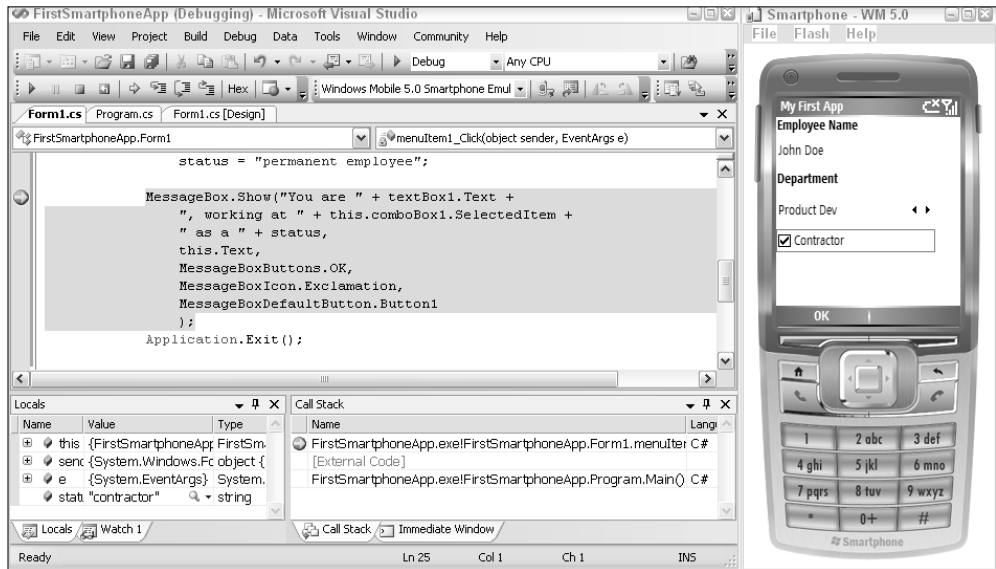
FirstSmartphoneApp (Debugging) - Microsoft Visual Studio

File Edit View Project Build Debug Data Tools Window Community Help

Debug Any CPU

Hex Windows Mobile 5.0 Smartphone Emul

Form1.cs Program.cs Form1.cs [Design]

FirstSmartphoneApp.Form1 menuItem1_Click(object sender, EventArgs e)

status = "permanent employee";

MessageBox.Show("You are " + textBox1.Text +
", working at " + this.comboBox1.SelectedItem +
" as a " + status,
this.Text,
MessageBoxButtons.OK,
MessageBoxIcon.Exclamation,
MessageBoxDefaultButton.Button1
);
Application.Exit();

Locals

| Name | Value | Type |
|---|---|---|
| this | {FirstSmartphoneApp | FirstSm |
| senc | {System.Windows.Fc | object { |
| e | {System.EventArgs} | System. |
| stat | "contractor" | string |

Locals Watch 1

Call Stack

| Name | Lang |
|---|---|
| FirstSmartphoneApp.exe!FirstSmartphoneApp.Form1.menuIter | C# |
| [External Code] | |
| FirstSmartphoneApp.exe!FirstSmartphoneApp.Program.Main() | C# |

Call Stack Immediate Window

Ready Ln 25 Col 1 Ch 1 INS

Smartphone - WM 5.0

File Flash Help

My First App

Employee Name

John Doe

Department

Product Dev

Contractor

OK

1 2 abc 3 def
4 ghi 5 jkl 6 mno
7 pqrs 8 tuv 9 wxyz
* 0+ #

Smartphone